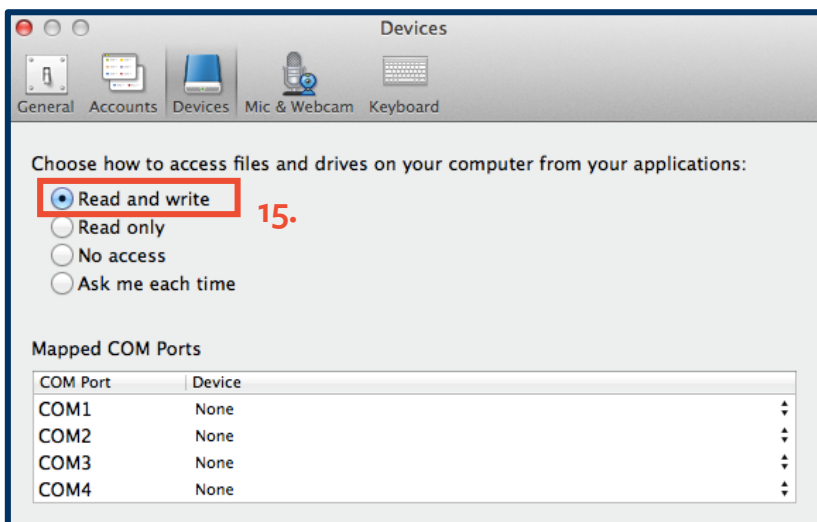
Devices

General Accounts Devices Mic & Webcam Keyboard

Choose how to access files and drives on your computer from your applications:

Read and write

15.

Read only

No access

Ask me each time

Mapped COM Ports

| COM Port | Device |
|---|---|
| COM1 | None |
| COM2 | None |
| COM3 | None |
| COM4 | None |